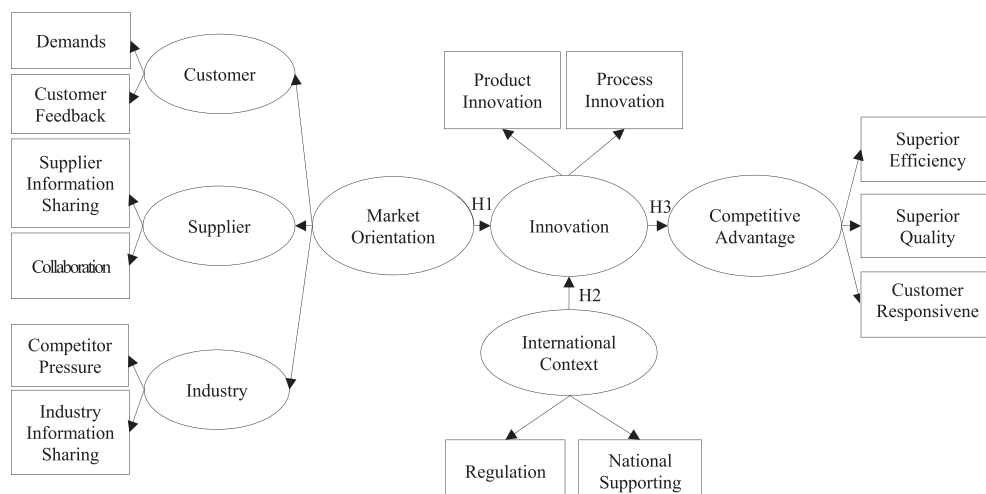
Demands

Customer Feedback

Customer

Supplier Information Sharing

Collaboration

Supplier

Competitor Pressure

Industry Information Sharing

Industry

Market Orientation

H1

Product Innovation

Process Innovation

Innovation

H2

International Context

Regulation

National Supporting

H3

Competitive Advantage

Superior Efficiency

Superior Quality

Customer Responsivene